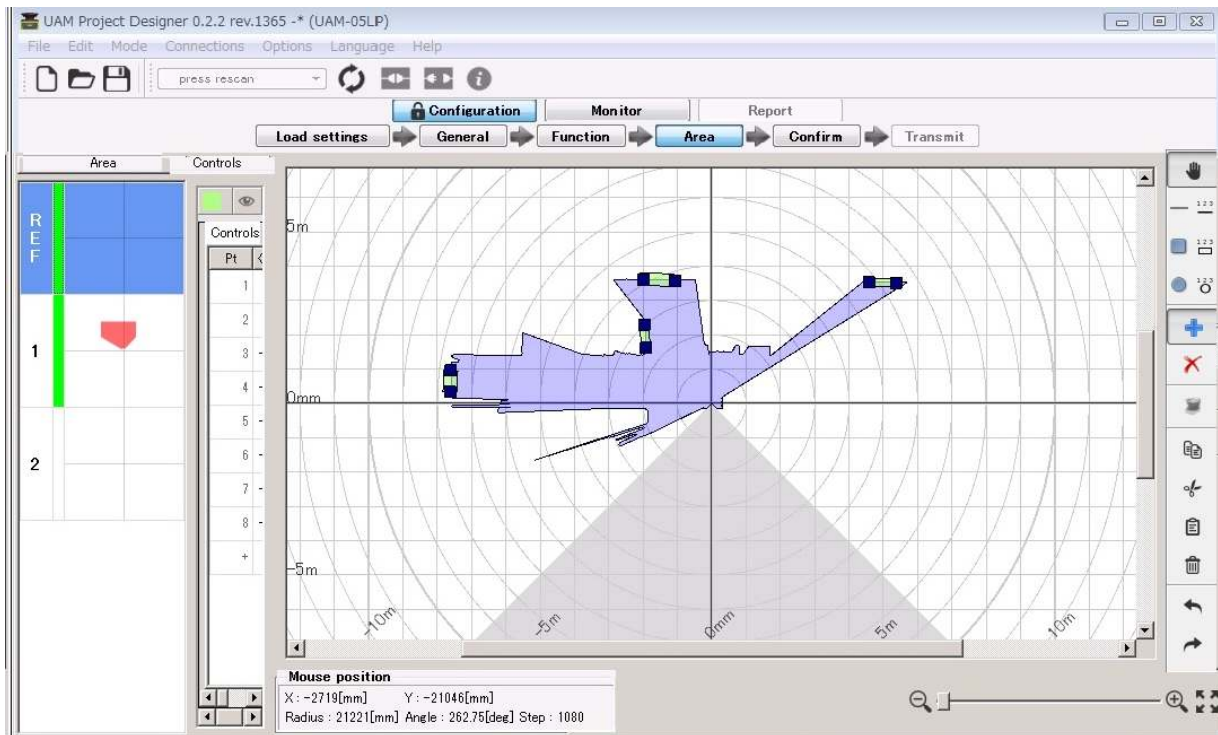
UAM Project Designer 0.2.2 rev.1365 -* (UAM-05LP)

File Edit Mode Connections Options Language Help

press rescan

Configuration Monitor Report

Load settings General Function Area Confirm Transmit

Area Controls

REF

1

2

Controls

Pt

1
2
3
4
5
6
7
8
+

5m

0mm

-5m

-10m -5m 0mm 5m 10m

Mouse position
X : -2719[mm] Y : -21046[mm]
Radius : 21221[mm] Angle : 262.75[deg] Step : 1080